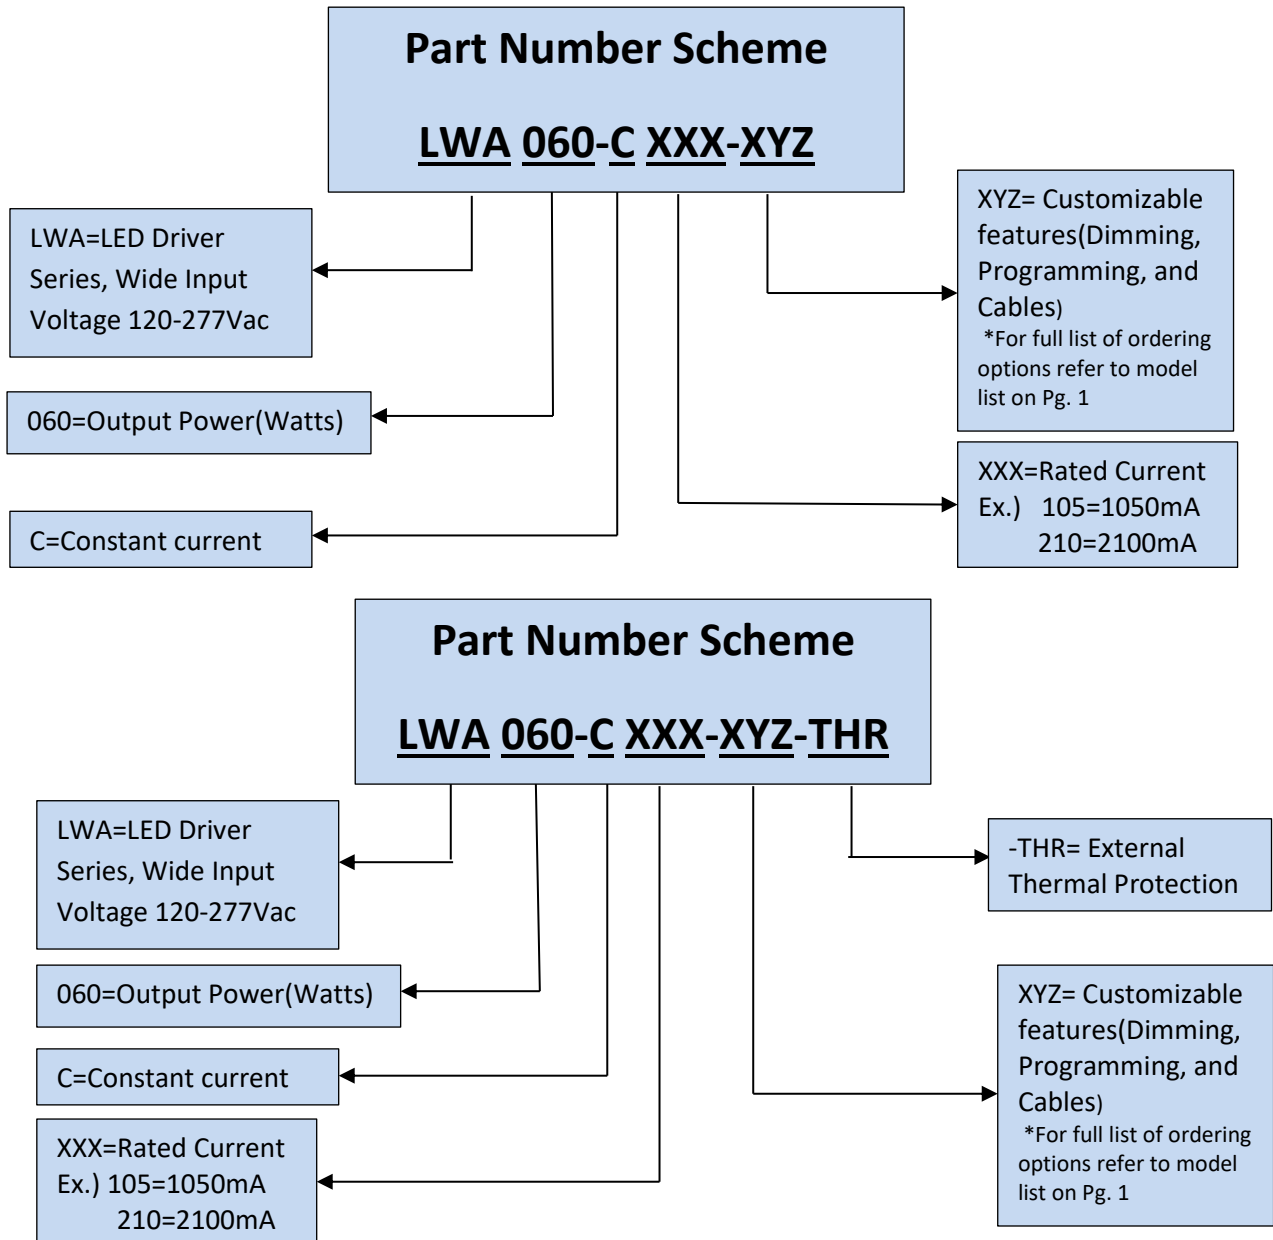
Part Number Scheme

LWA 060-C XXX-XYZ

LWA=LED Driver Series, Wide Input Voltage 120-277Vac

060=Output Power(Watts)

C=Constant current

XYZ= Customizable features(Dimming, Programming, and Cables)
*For full list of ordering options refer to model list on Pg. 1

XXX=Rated Current
Ex.) 105=1050mA
210=2100mA

Part Number Scheme

LWA 060-C XXX-XYZ-THR

LWA=LED Driver Series, Wide Input Voltage 120-277Vac

060=Output Power(Watts)

C=Constant current

XXX=Rated Current
Ex.) 105=1050mA
210=2100mA

-THR= External Thermal Protection

XYZ= Customizable features(Dimming, Programming, and Cables)
*For full list of ordering options refer to model list on Pg. 1